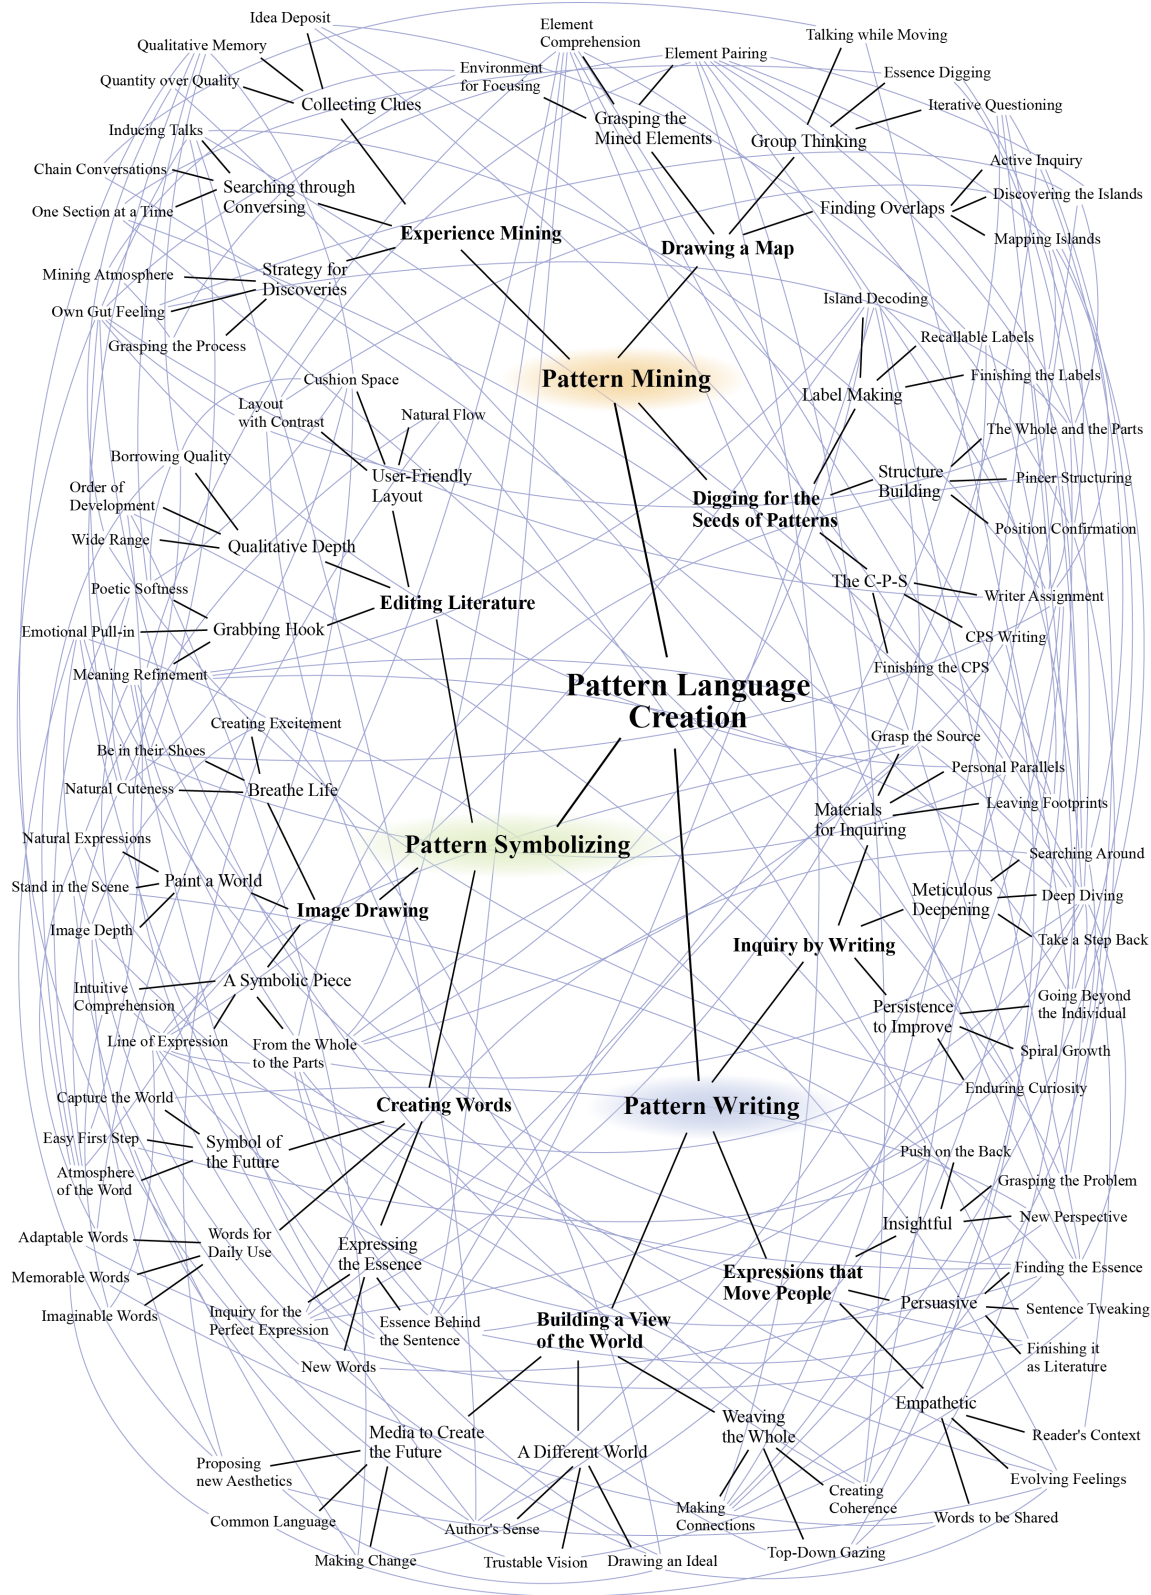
Idea Deposit
Qualitative Memory
Quantity over Quality
Collecting Clues
Inducing Talks
Chain Conversations
Searching through Conversing
One Section at a Time
Experience Mining
Mining Atmosphere
Strategy for Discoveries
Own Gut Feeling
Grasping the Process
Element Comprehension
Element Pairing
Environment for Focusing
Grasping the Mined Elements
Talking while Moving
Essence Digging
Iterative Questioning
Group Thinking
Active Inquiry
Discovering the Islands
Finding Overlaps
Mapping Islands
Drawing a Map
Island Decoding
Recallable Labels
Finishing the Labels
Label Making
The Whole and the Parts
Structure Building
Pincer Structuring
Position Confirmation
Pattern Mining
Digging for the Seeds of Patterns
The C-P-S
Writer Assignment
CPS Writing
Finishing the CPS
Cushion Space
Layout with Contrast
Natural Flow
User-Friendly Layout
Borrowing Quality
Order of Development
Qualitative Depth
Wide Range
Poetic Softness
Editing Literature
Emotional Pull-in
Grabbing Hook
Meaning Refinement
Pattern Language Creation
Creating Excitement
Be in their Shoes
Natural Cuteness
Breathe Life
Grasp the Source
Personal Parallels
Materials for Inquiring
Leaving Footprints
Pattern Symbolizing
Natural Expressions
Paint a World
Stand in the Scene
Image Drawing
Image Depth
Searching Around
Meticulous Deepening
Deep Diving
Take a Step Back
Inquiry by Writing
Intuitive Comprehension
A Symbolic Piece
Line of Expression
From the Whole to the Parts
Persistence to Improve
Going Beyond the Individual
Spiral Growth
Enduring Curiosity
Capture the World
Creating Words
Pattern Writing
Easy First Step
Symbol of the Future
Atmosphere of the Word
Push on the Back
Grasping the Problem
Insightful
New Perspective
Adaptable Words
Words for Daily Use
Expressing the Essence
Memorable Words
Imaginable Words
Inquiry for the Perfect Expression
Essence Behind the Sentence
Expressions that Move People
Finding the Essence
Persuasive
Sentence Tweaking
Building a View of the World
Finishing it as Literature
New Words
Media to Create the Future
A Different World
Weaving the Whole
Empathetic
Reader's Context
Proposing new Aesthetics
Evolving Feelings
Common Language
Author's Sense
Making Connections
Creating Coherence
Words to be Shared
Making Change
Trustable Vision
Drawing an Ideal
Top-Down Gazing